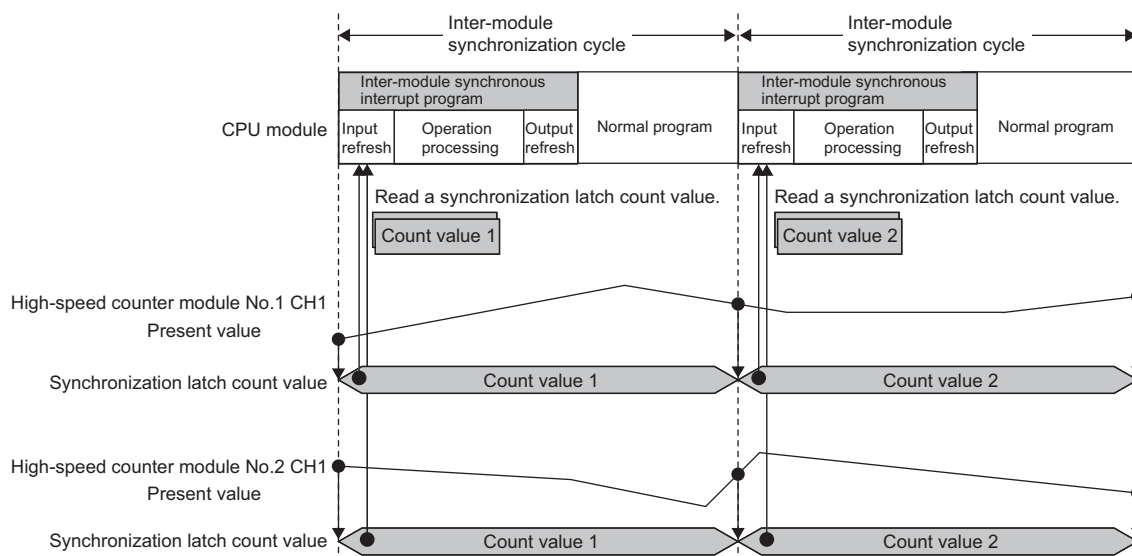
Inter-module synchronization cycle

Inter-module synchronization cycle

Inter-module synchronous interrupt program

Inter-module synchronous interrupt program

CPU module

Input refresh

Operation processing

Output refresh

Normal program

Input refresh

Operation processing

Output refresh

Normal program

Read a synchronization latch count value.

Count value 1

Read a synchronization latch count value.

Count value 2

High-speed counter module No.1 CH1 Present value

Synchronization latch count value

Count value 1

Count value 2

High-speed counter module No.2 CH1 Present value

Synchronization latch count value

Count value 1

Count value 2